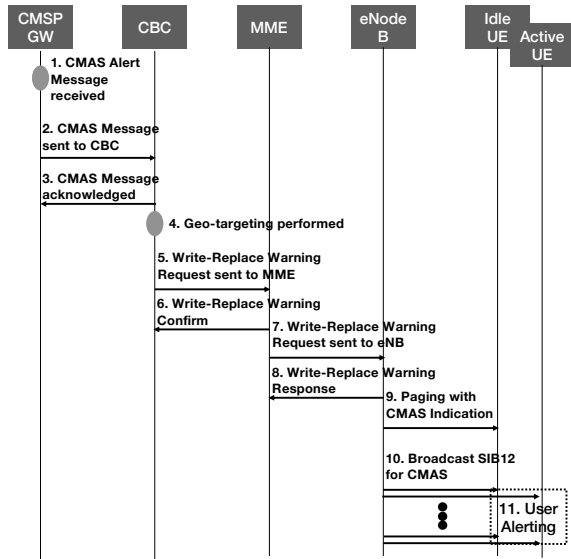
CMSP GW

CBC

MME

eNode B

Idle UE

Active UE

1. CMAS Alert Message received

2. CMAS Message sent to CBC

3. CMAS Message acknowledged

4. Geo-targeting performed

5. Write-Replace Warning Request sent to MME

6. Write-Replace Warning Confirm

7. Write-Replace Warning Request sent to eNB

8. Write-Replace Warning Response

9. Paging with CMAS Indication

10. Broadcast SIB12 for CMAS

11. User Alerting